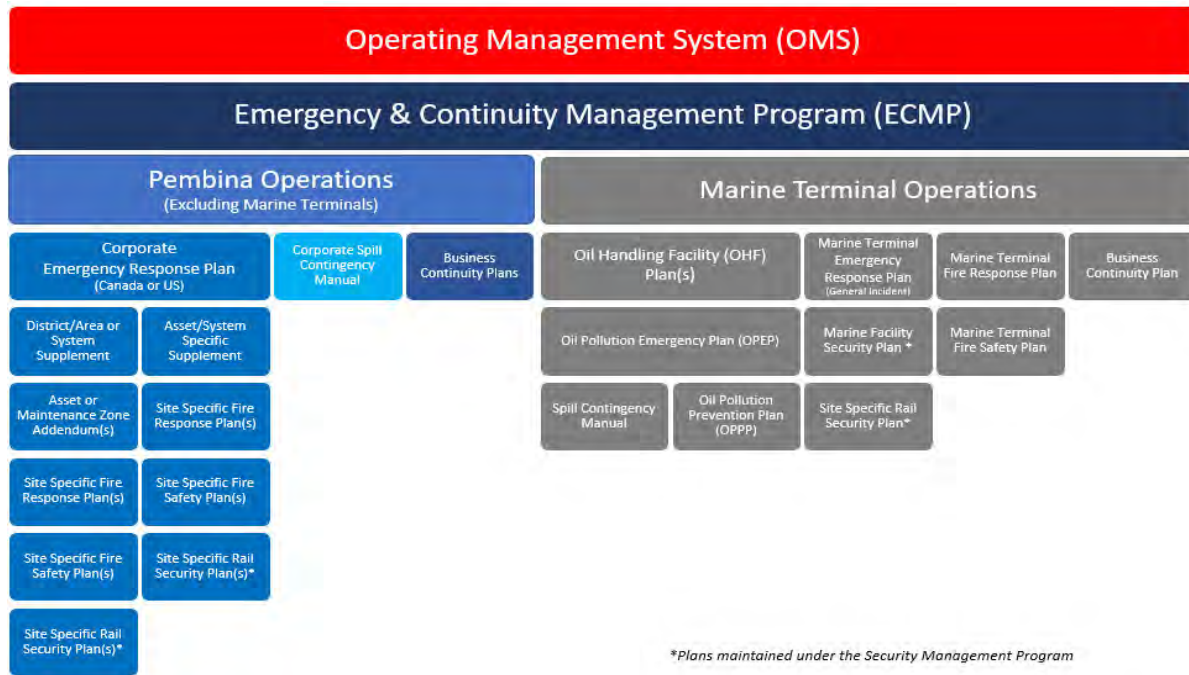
Operating Management System (OMS)

Emergency & Continuity Management Program (ECMP)

Pembina Operations
(Excluding Marine Terminals)

Marine Terminal Operations

Corporate Emergency Response Plan
(Canada or US)

Corporate Spill Contingency Manual

Business Continuity Plans

District/Area or System Supplement

Asset/System Specific Supplement

Asset or Maintenance Zone Addendum(s)

Site Specific Fire Response Plan(s)

Site Specific Fire Response Plan(s)

Site Specific Fire Safety Plan(s)

Site Specific Fire Safety Plan(s)

Site Specific Rail Security Plan(s)*

Site Specific Rail Security Plan(s)*

Oil Handling Facility (OHF) Plan(s)

Marine Terminal Emergency Response Plan
(General Incident)

Marine Terminal Fire Response Plan

Business Continuity Plan

Oil Pollution Emergency Plan (OPEP)

Marine Facility Security Plan *

Marine Terminal Fire Safety Plan

Spill Contingency Manual

Oil Pollution Prevention Plan (OPPP)

Site Specific Rail Security Plan*

*Plans maintained under the Security Management Program